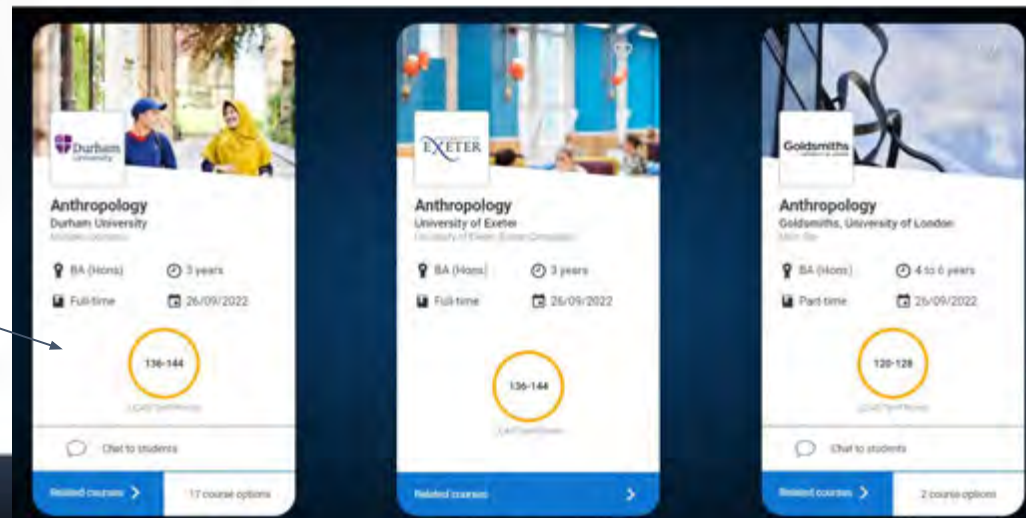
Durham University

Anthropology
Durham University
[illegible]

BA (Hons)
3 years
Full-time
26/09/2022

136-144
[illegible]

Chat to students

Related courses
17 course options

EXETER

Anthropology
University of Exeter
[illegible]

BA (Hons)
3 years
Full-time
26/09/2022

136-144
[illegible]

Related courses

Goldsmiths

Anthropology
Goldsmiths, University of London
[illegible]

BA (Hons)
4 to 6 years
Part-time
26/09/2022

120-128
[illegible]

Chat to students

Related courses
2 course options